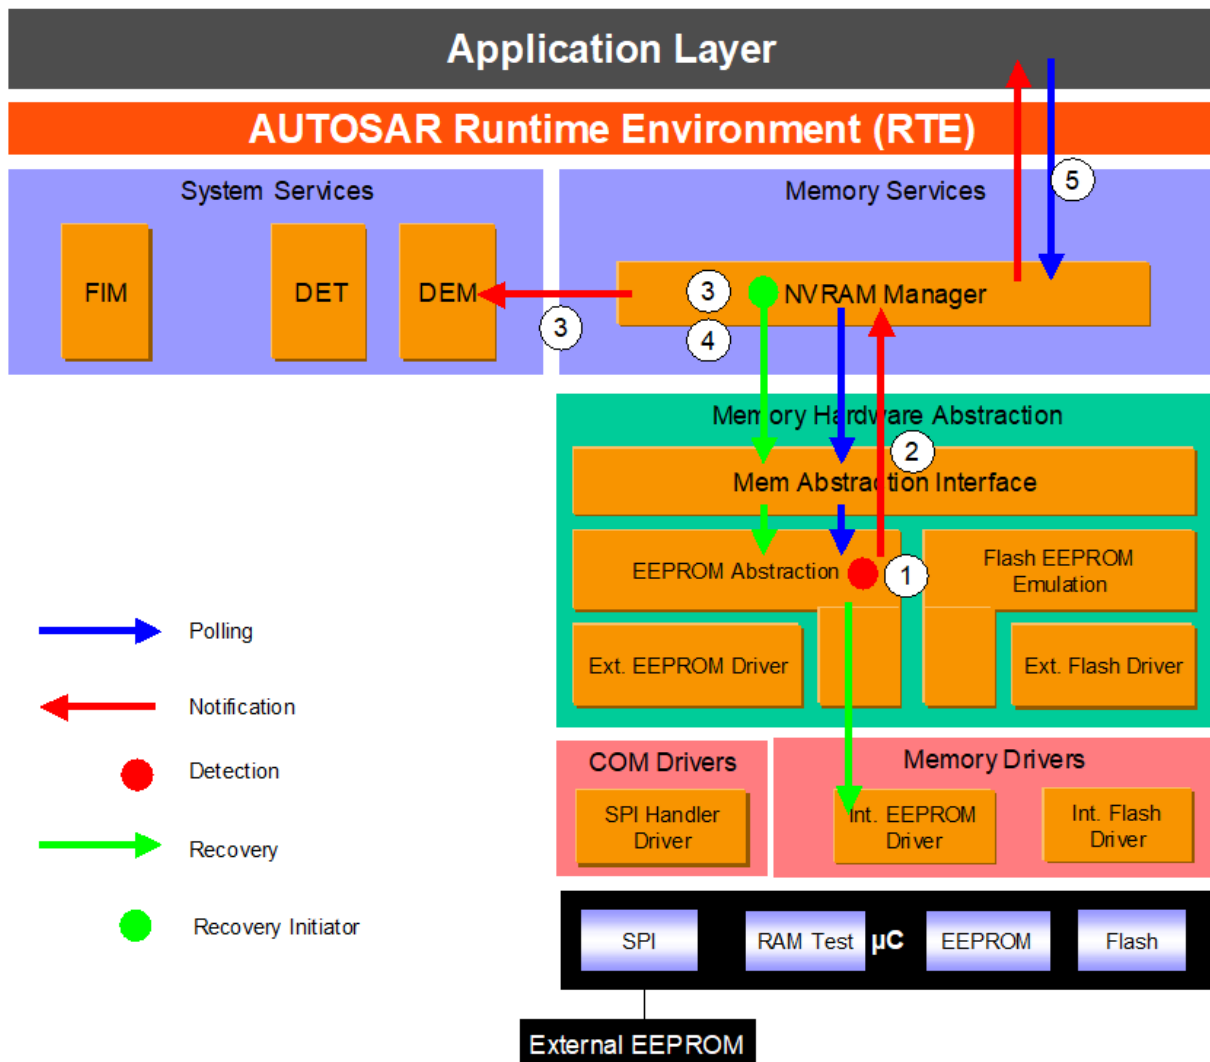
Application Layer

AUTOSAR Runtime Environment (RTE)

System Services

FIM

DET

DEM

Memory Services

5

3

NVRAM Manager

3

4

Memory Hardware Abstraction

2

Mem Abstraction Interface

EEPROM Abstraction

1

Flash EEPROM Emulation

Ext. EEPROM Driver

Ext. Flash Driver

Polling

Notification

Detection

Recovery

Recovery Initiator

COM Drivers

SPI Handler Driver

Memory Drivers

Int. EEPROM Driver

Int. Flash Driver

SPI

RAM Test

μC

EEPROM

Flash

External EEPROM